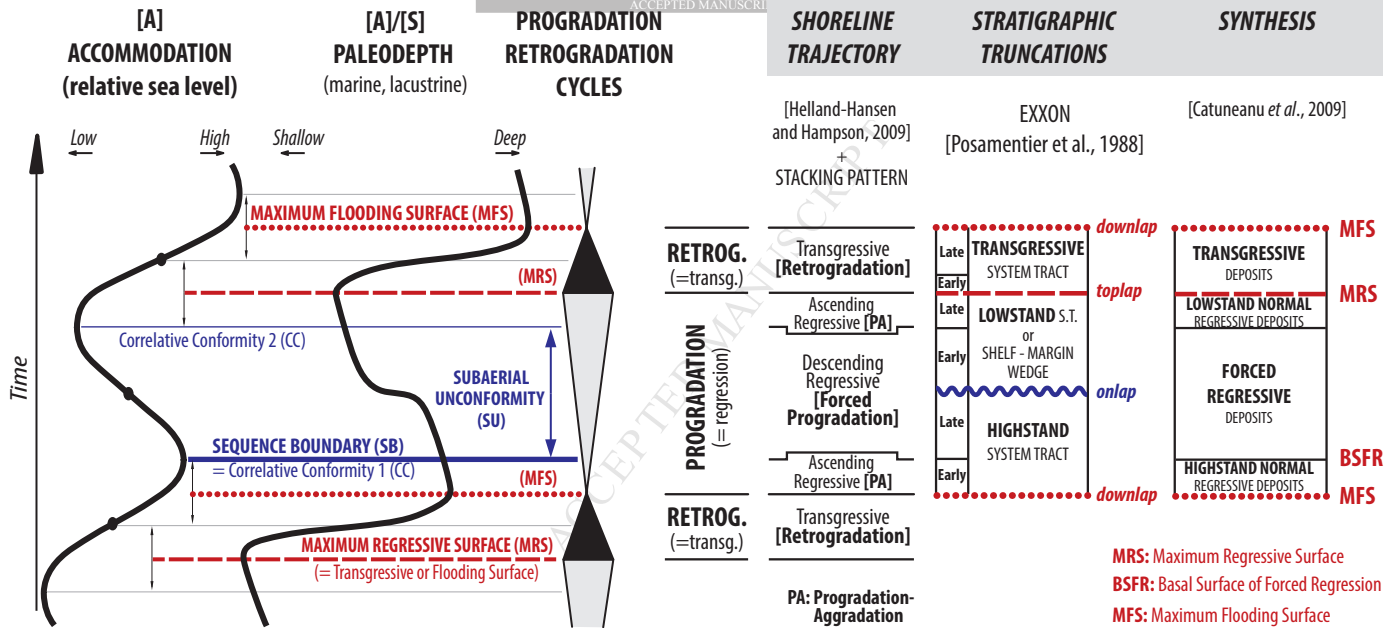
[A] ACCOMMODATION (relative sea level)

[A]/[S] PALEODEPTH (marine, lacustrine)

PROGRADATION RETROGRADATION CYCLES

ACCEPTED MANUSCRIPT

SHORELINE TRAJECTORY

STRATIGRAPHIC TRUNCATIONS

SYNTHESIS

[Helland-Hansen and Hampson, 2009] + STACKING PATTERN

EXXON [Posamentier et al., 1988]

[Catuneanu et al., 2009]

Low High Shallow Deep

Time

MAXIMUM FLOODING SURFACE (MFS)

(MRS)

Correlative Conformity 2 (CC)

SUBAERIAL UNCONFORMITY (SU)

SEQUENCE BOUNDARY (SB)
= Correlative Conformity 1 (CC)

(MFS)

MAXIMUM REGRESSIVE SURFACE (MRS)
(= Transgressive or Flooding Surface)

RETROG. (=transg.)

PROGRADATION (= regression)

RETROG. (=transg.)

Transgressive [Retrogradation]

Ascending Regressive [PA]

Descending Regressive [Forced Progradation]

Ascending Regressive [PA]

Transgressive [Retrogradation]

PA: Progradation-Aggradation

downlap

Late Early TRANSGRESSIVE SYSTEM TRACT

toplap

Late Early LOWSTAND S.T. or SHELF - MARGIN WEDGE

onlap

Late Early HIGHSTAND SYSTEM TRACT

downlap

MFS

TRANSGRESSIVE DEPOSITS

MRS

LOWSTAND NORMAL REGRESSIVE DEPOSITS

FORCED REGRESSIVE DEPOSITS

BSFR

HIGHSTAND NORMAL REGRESSIVE DEPOSITS

MFS

MRS: Maximum Regressive Surface
BSFR: Basal Surface of Forced Regression
MFS: Maximum Flooding Surface